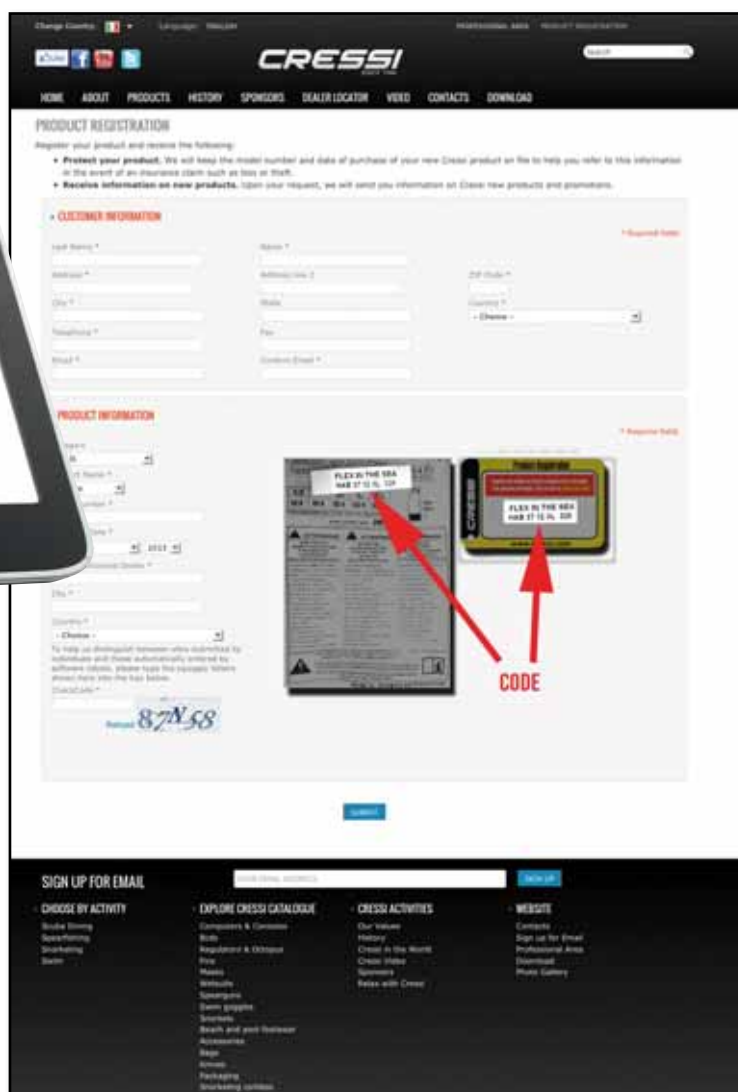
Change Country Language: ENGLISH

PROFESSIONAL AREA PRODUCT REGISTRATION

CRESSI

Search

HOME ABOUT PRODUCTS HISTORY SPONSORS DEALER LOCATOR VIDEO CONTACTS DOWNLOAD

PRODUCT REGISTRATION

Register your product and receive the following:

• Protect your product. We will keep the model number and date of purchase of your new Cressi product on file to help you refer to this information in the event of an insurance claim such as loss or theft.

• Receive information on new products. Upon your request, we will send you information on Cressi new products and promotions.

• CUSTOMER INFORMATION

* Required fields

Last Name * Name *

Address * Address line 2 ZIP Code *

City * State Country *

- Choose -

Telephone * Fax

Email * Confirm Email *

• PRODUCT INFORMATION

* Required fields

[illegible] *

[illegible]

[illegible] *

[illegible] *

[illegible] 2013

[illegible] *

City *

Country *

- Choose -

To help us distinguish between sites submitted by individuals and those automatically entered by software robots, please type the squiggly letters shown here into the box below.

CheckCode *

Reload 87N58

FLEX IN THE SEA HAB 37 12 XL 339

FLEX IN THE SEA HAB 37 12 XL 339

CODE

SUBMIT

SIGN UP FOR EMAIL

YOUR EMAIL ADDRESS

SIGN UP

CHOOSE BY ACTIVITY
Scuba Diving
Spearfishing
Snorkeling
Swim

EXPLORE CRESSI CATALOGUE
Computers & Consoles
BcDs
Regulators & Octopus
Fins
Masks
Wetsuits
Spearguns
Swim goggles
Snorkels
Beach and pool footwear
Accessories
Bags
Knives
Packaging
Snorkeling outdoor

CRESSI ACTIVITIES
Our Values
History
Cressi in the World
Cressi Video
Sponsors
Relax with Cressi

WEBSITE
Contacts
Sign up for Email
Professional Area
Download
Photo Gallery